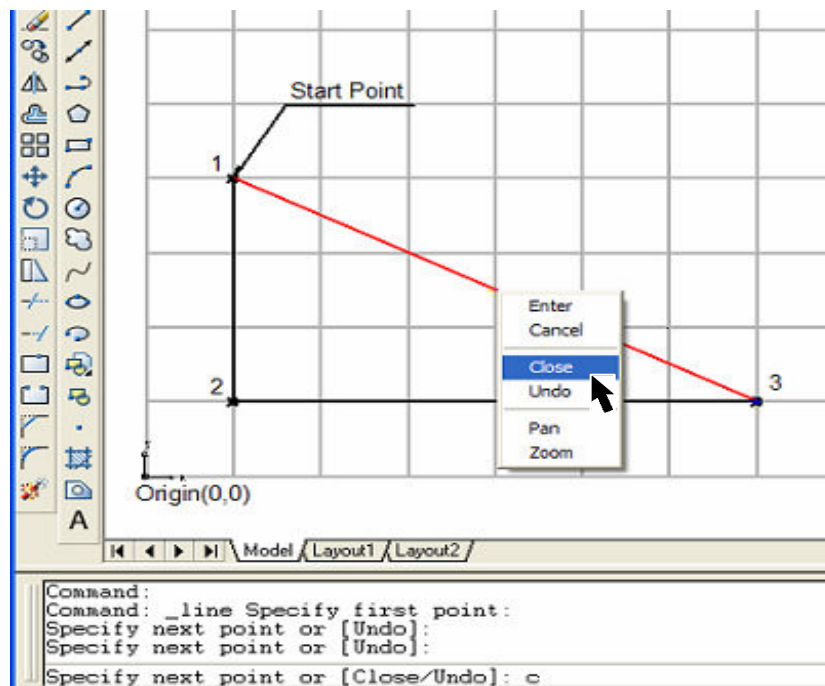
Start Point
1
2
3
Enter
Cancel
Close
Undo
Pan
Zoom
Origin(0,0)
A
Model
Layout1
Layout2
Command:
Command: _line Specify first point:
Specify next point or [Undo]:
Specify next point or [Undo]:
Specify next point or [Close/Undo]: c